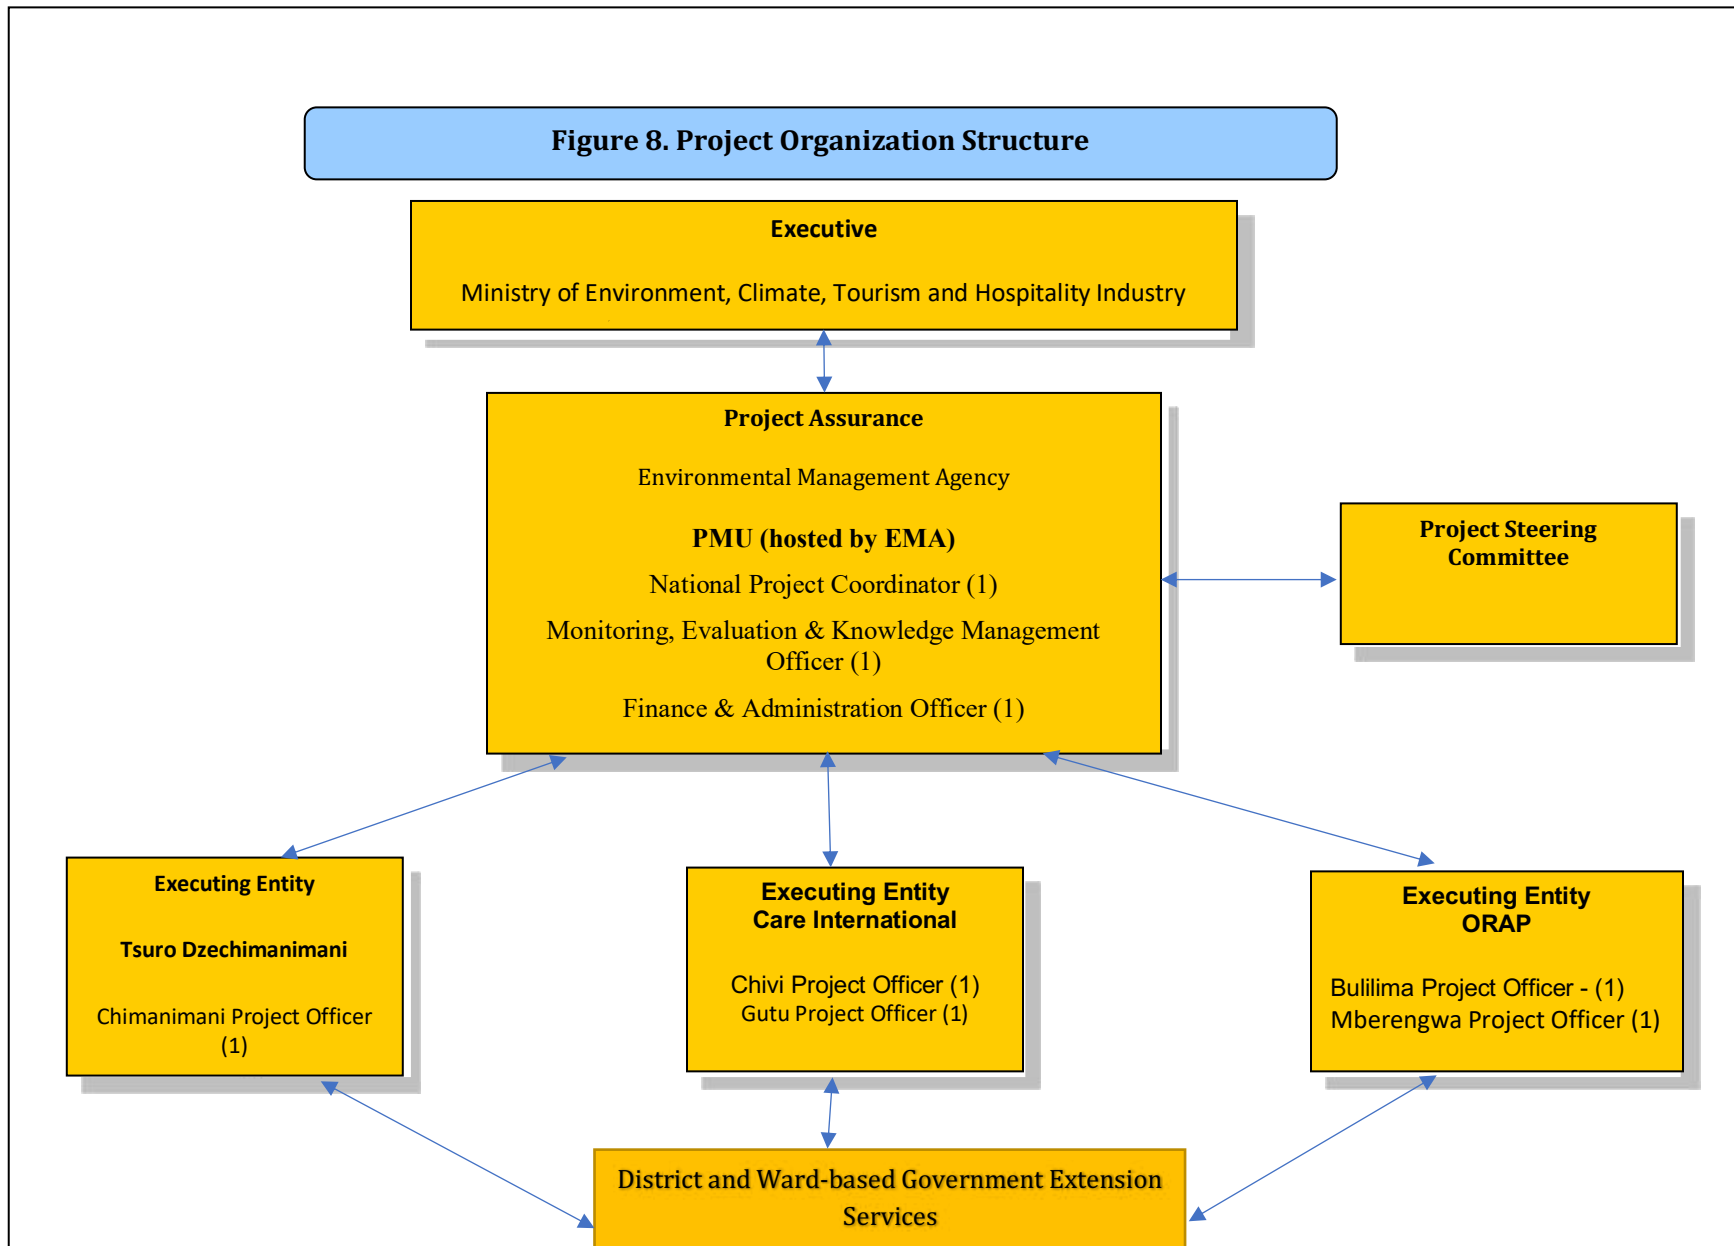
Figure 8. Project Organization Structure

Executive

Ministry of Environment, Climate, Tourism and Hospitality Industry

Project Assurance

Environmental Management Agency

PMU (hosted by EMA)

National Project Coordinator (1)

Monitoring, Evaluation & Knowledge Management Officer (1)

Finance & Administration Officer (1)

Project Steering Committee

Executing Entity

Tsuro Dzechimanimani

Chimanimani Project Officer (1)

Executing Entity
Care International

Chivi Project Officer (1)
Gutu Project Officer (1)

Executing Entity
ORAP

Bulilima Project Officer - (1)
Mberengwa Project Officer (1)

District and Ward-based Government Extension Services